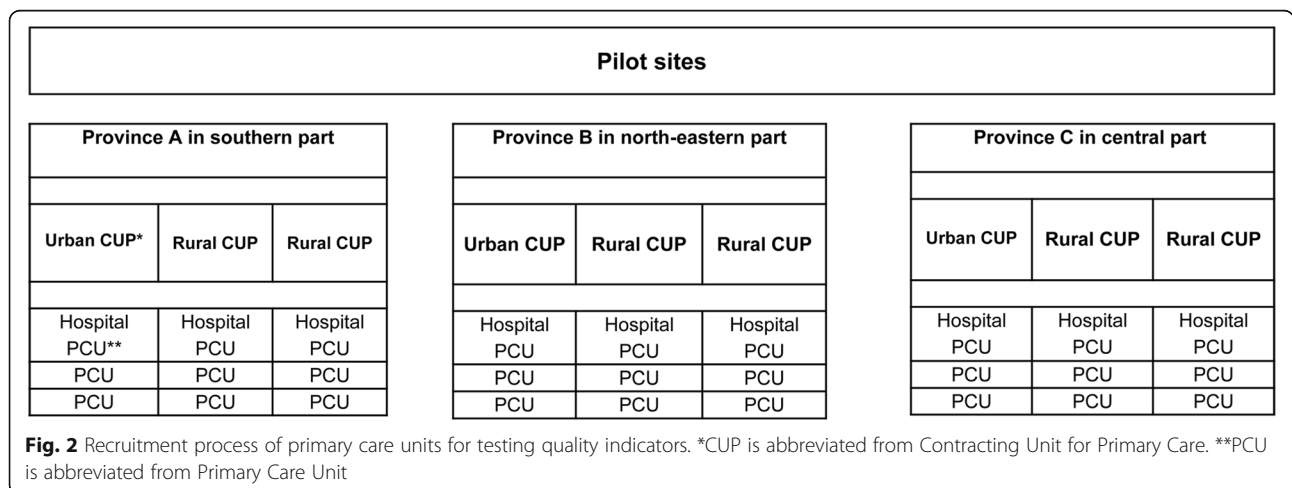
Pilot sites

Province A in southern part

| Urban CUP* | Rural CUP | Rural CUP |
|---|---|---|
| Hospital PCU** | Hospital PCU | Hospital PCU |
| PCU | PCU | PCU |
| PCU | PCU | PCU |

Province B in north-eastern part

| Urban CUP | Rural CUP | Rural CUP |
|---|---|---|
| Hospital PCU | Hospital PCU | Hospital PCU |
| PCU | PCU | PCU |
| PCU | PCU | PCU |

Province C in central part

| Urban CUP | Rural CUP | Rural CUP |
|---|---|---|
| Hospital PCU | Hospital PCU | Hospital PCU |
| PCU | PCU | PCU |
| PCU | PCU | PCU |

Fig. 2 Recruitment process of primary care units for testing quality indicators. *CUP is abbreviated from Contracting Unit for Primary Care. **PCU is abbreviated from Primary Care Unit